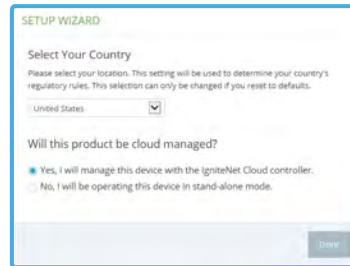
SETUP WIZARD

Select Your Country

Please select your location. This setting will be used to determine your country's regulatory rules. This selection can only be changed if you reset to defaults.

United States

Will this product be cloud managed?

Yes, I will manage this device with the IgniteNet Cloud controller.

No, I will be operating this device in stand-alone mode.

Done